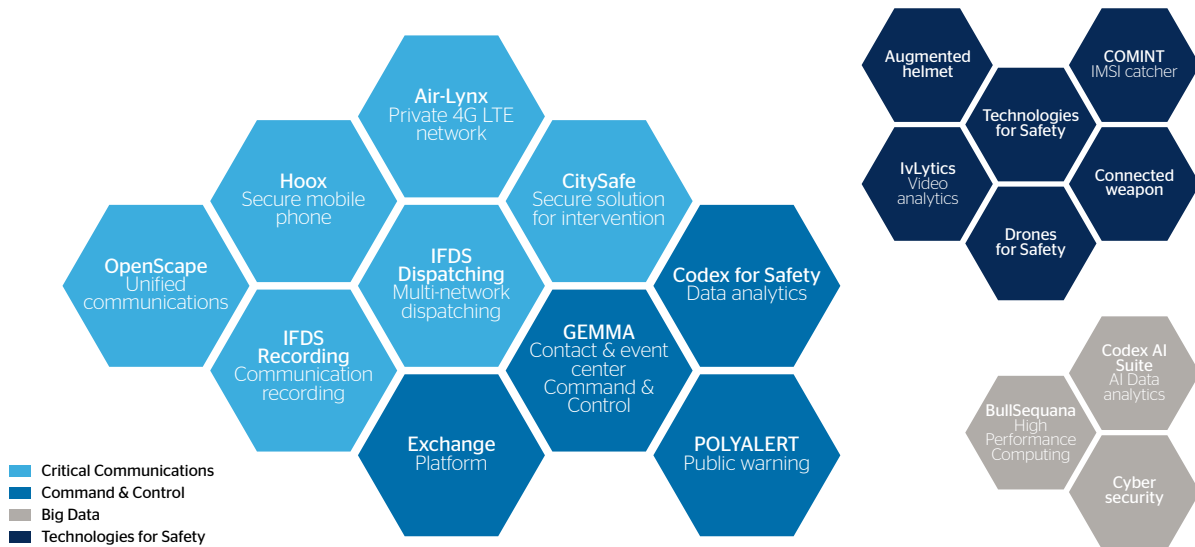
Air-Lynx
Private 4G LTE network

Hoox
Secure mobile phone

CitySafe
Secure solution for intervention

OpenScape
Unified communications

IFDS Dispatching
Multi-network dispatching

Codex for Safety
Data analytics

IFDS Recording
Communication recording

GEMMA
Contact & event center
Command & Control

Exchange
Platform

POLYALERT
Public warning

Augmented helmet

COMINT
IMSI catcher

Technologies for Safety

IvLytics
Video analytics

Connected weapon

Drones for Safety

Codex AI Suite
AI Data analytics

BullSequana
High Performance Computing

Cyber security

Critical Communications
Command & Control
Big Data
Technologies for Safety